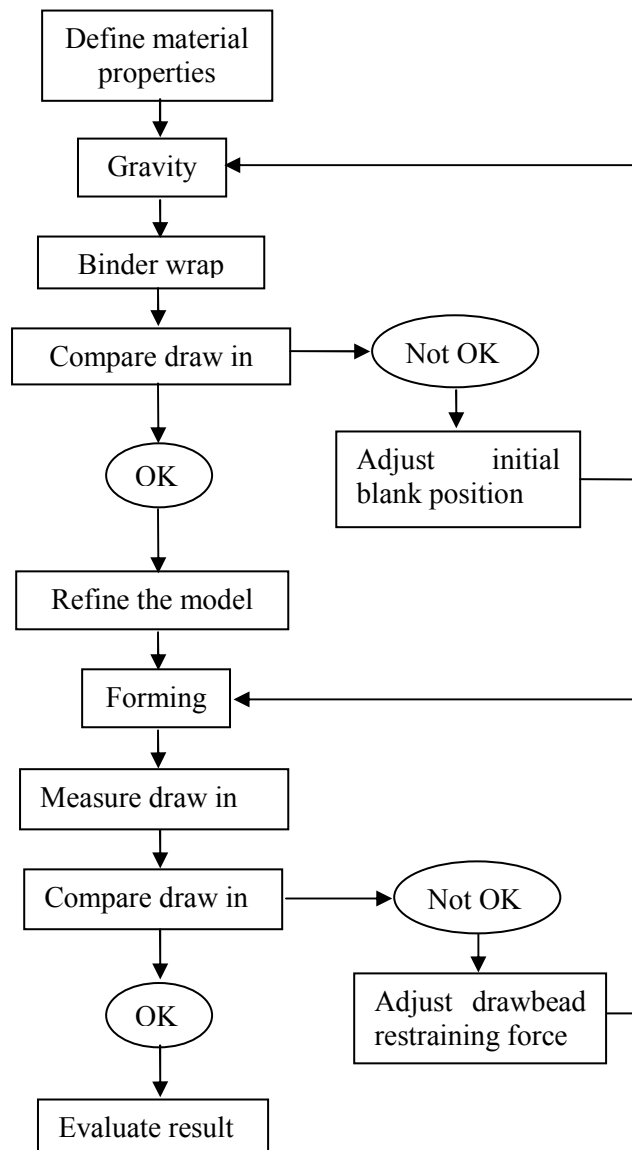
Define material properties

Gravity

Binder wrap

Compare draw in

Not OK

Adjust initial blank position

OK

Refine the model

Forming

Measure draw in

Compare draw in

Not OK

Adjust drawbead restraining force

OK

Evaluate result